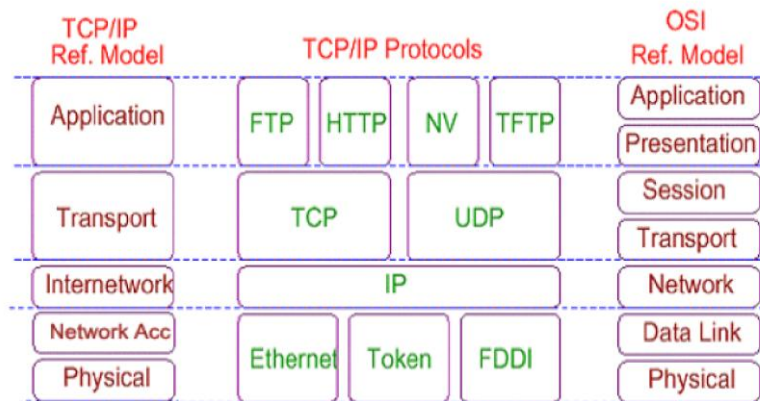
TCP/IP Ref. Model

TCP/IP Protocols

OSI Ref. Model

Application

FTP

HTTP

NV

TFTP

Application

Presentation

Transport

TCP

UDP

Session

Transport

Internetwork

IP

Network

Network Acc

Physical

Ethernet

Token

FDDI

Data Link

Physical